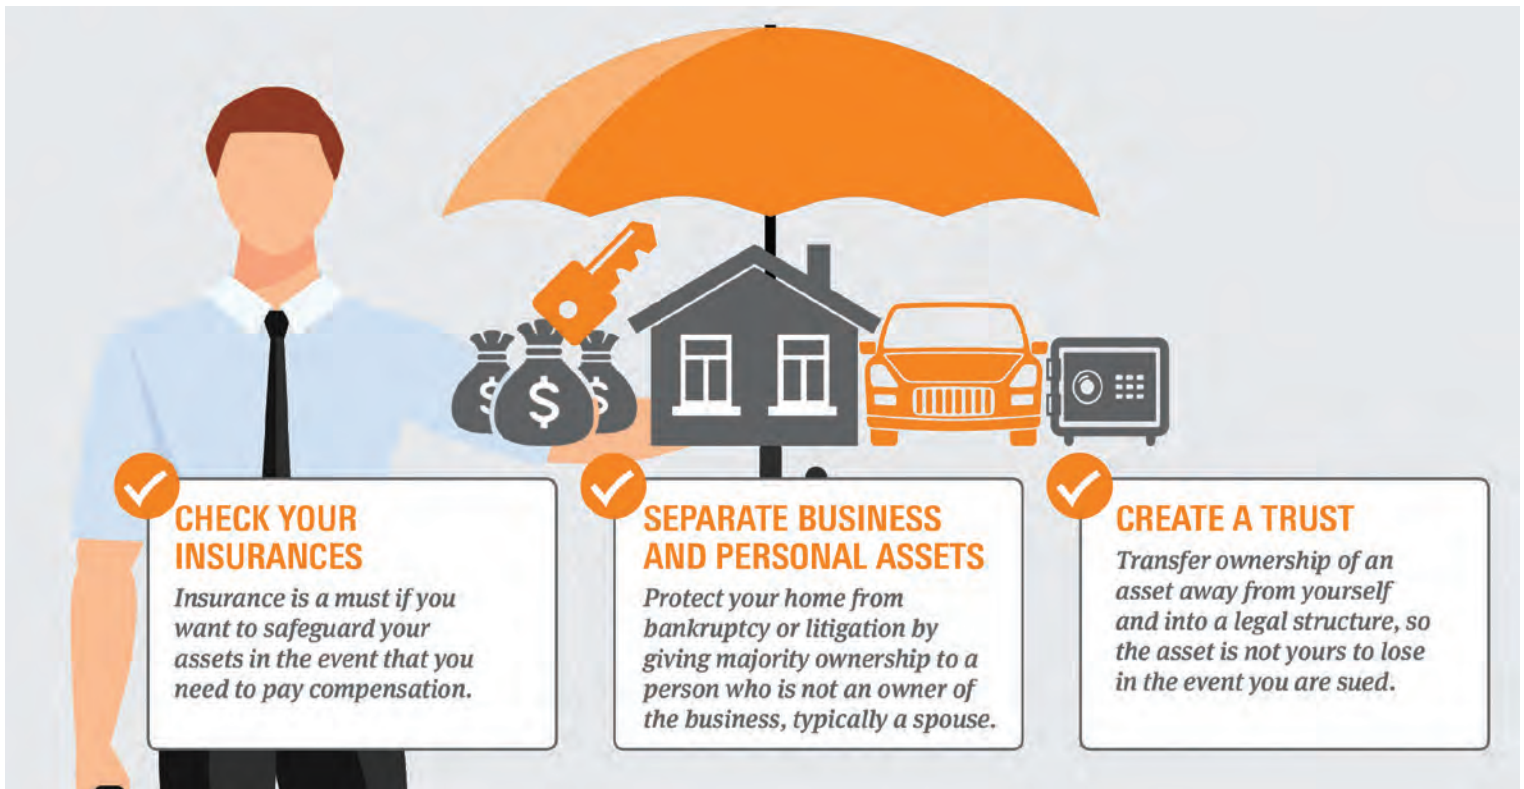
CHECK YOUR INSURANCES
Insurance is a must if you want to safeguard your assets in the event that you need to pay compensation.

SEPARATE BUSINESS AND PERSONAL ASSETS
Protect your home from bankruptcy or litigation by giving majority ownership to a person who is not an owner of the business, typically a spouse.

CREATE A TRUST
Transfer ownership of an asset away from yourself and into a legal structure, so the asset is not yours to lose in the event you are sued.